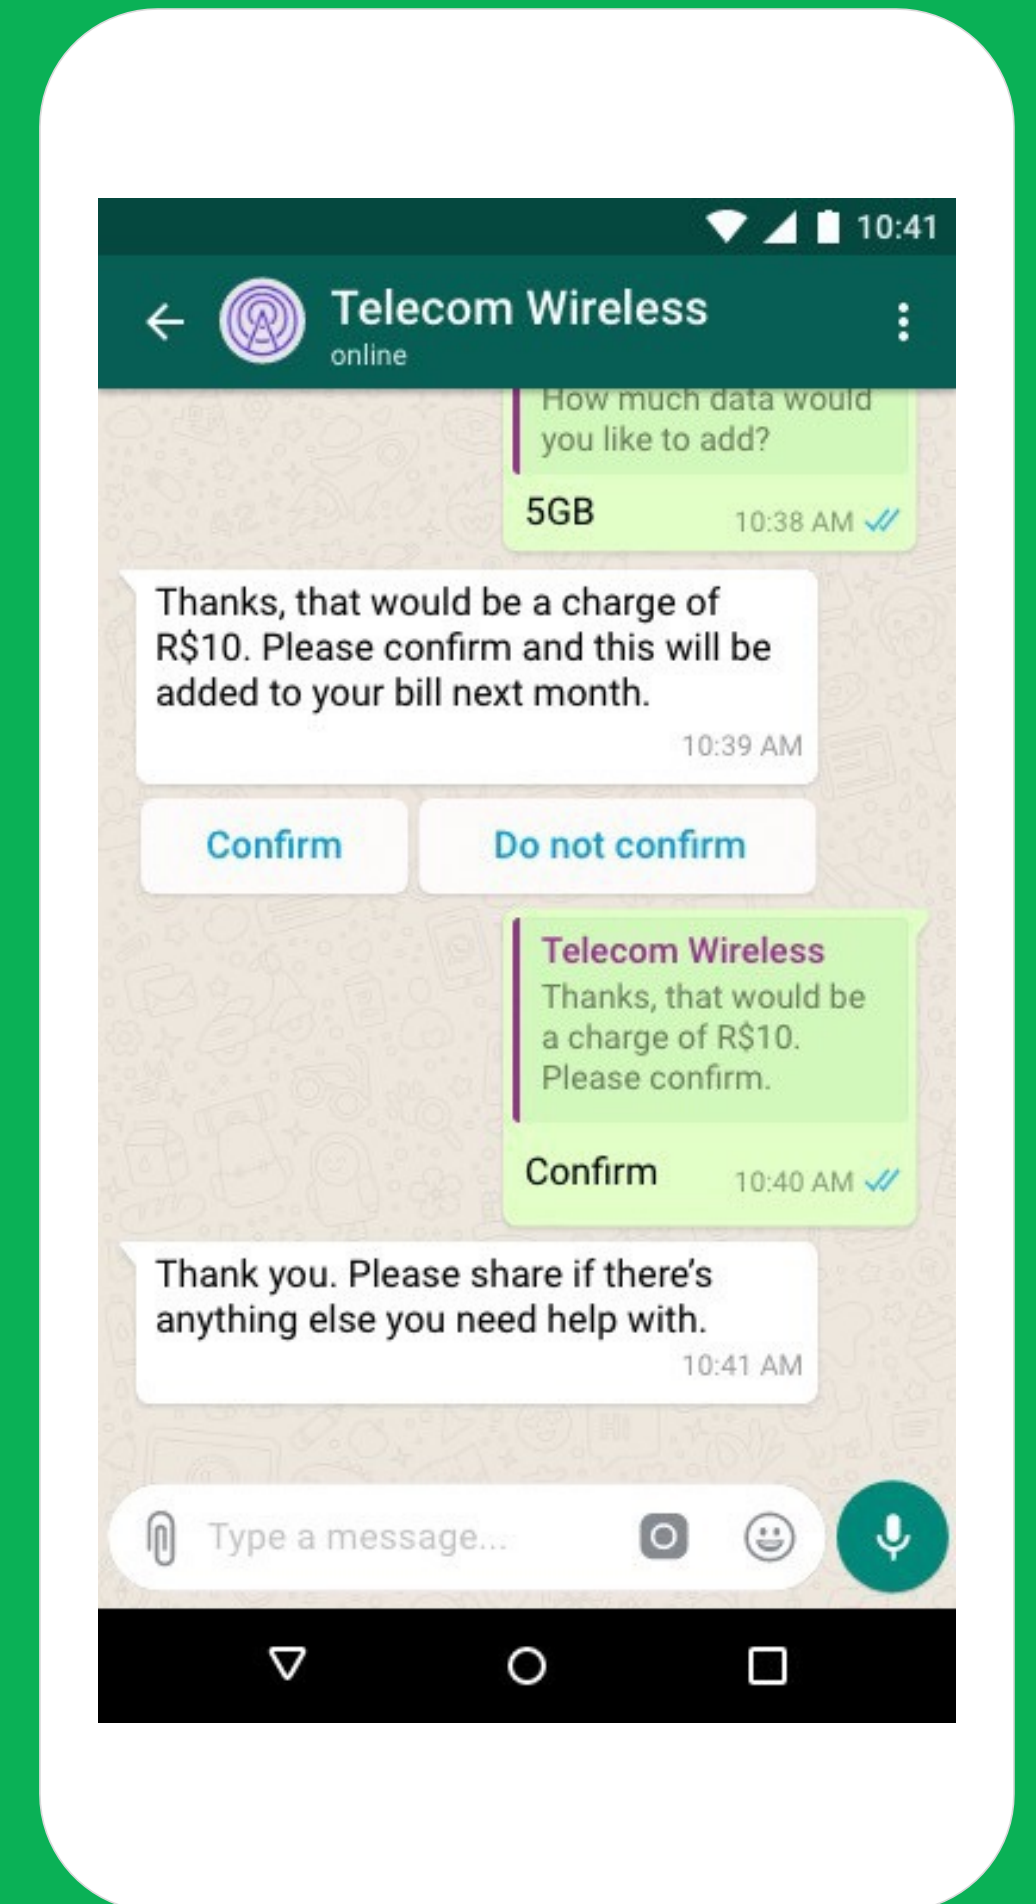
10:41

Telecom Wireless
online

How much data would you like to add?

5GB 10:38 AM

Thanks, that would be a charge of R$10. Please confirm and this will be added to your bill next month.
10:39 AM

Confirm

Do not confirm

Telecom Wireless
Thanks, that would be a charge of R$10. Please confirm.

Confirm 10:40 AM

Thank you. Please share if there's anything else you need help with.
10:41 AM

Type a message...